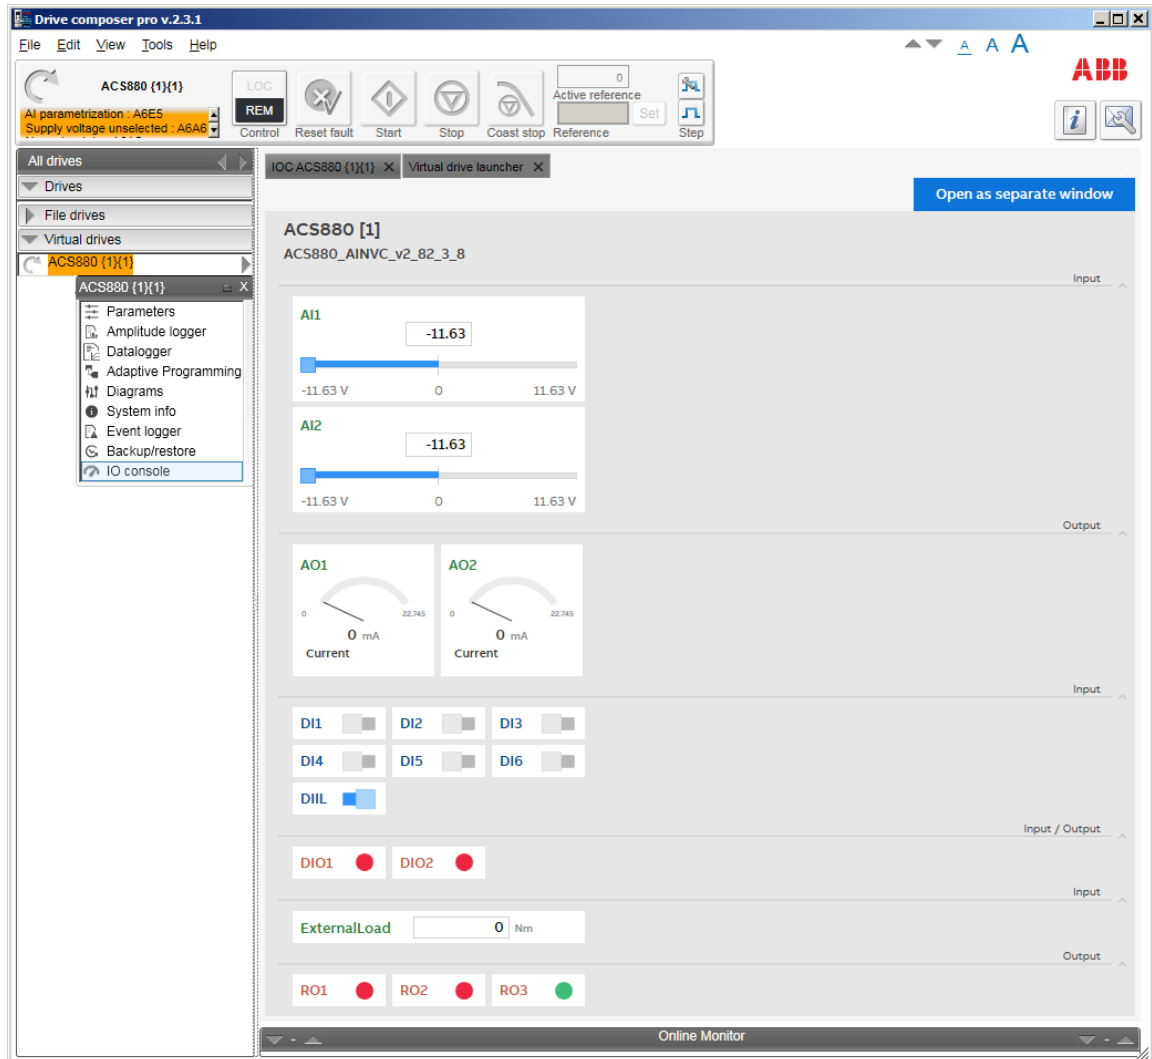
Drive composer pro v.2.3.1

File Edit View Tools Help

A A A

ABB

ACS880 {1}{1}

AI parametrization : A6E5
Supply voltage unselected : A6A6

LOC
REM
Control

Reset fault

Start

Stop

Coast stop

0
Active reference
Set
Reference

Step

All drives

Drives

File drives

Virtual drives

ACS880 {1}{1}

ACS880 {1}{1}

Parameters
Amplitude logger
Datalogger
Adaptive Programming
Diagrams
System info
Event logger
Backup/restore
IO console

IOC ACS880 {1}{1}
Virtual drive launcher

Open as separate window

ACS880 [1]
ACS880_AINVC_v2_82_3_8

Input

AI1
-11.63
-11.63 V 0 11.63 V

AI2
-11.63
-11.63 V 0 11.63 V

Output

AO1
0 22.745
0 mA
Current

AO2
0 22.745
0 mA
Current

Input

DI1 DI2 DI3
DI4 DI5 DI6
DIIL

Input / Output

DIO1 DIO2

Input

ExternalLoad 0 Nm

Output

RO1 RO2 RO3

Online Monitor